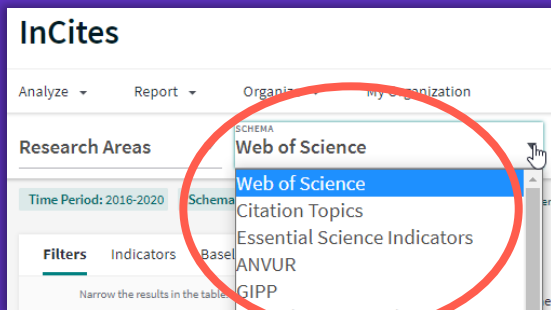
InCites

Analyze Report Organiza My Organization

Research Areas

SCHEMA
Web of Science

Web of Science
Citation Topics
Essential Science Indicators
ANVUR
GIPP

Time Period: 2016-2020 Schema

Filters Indicators Basel

Narrow the results in the table